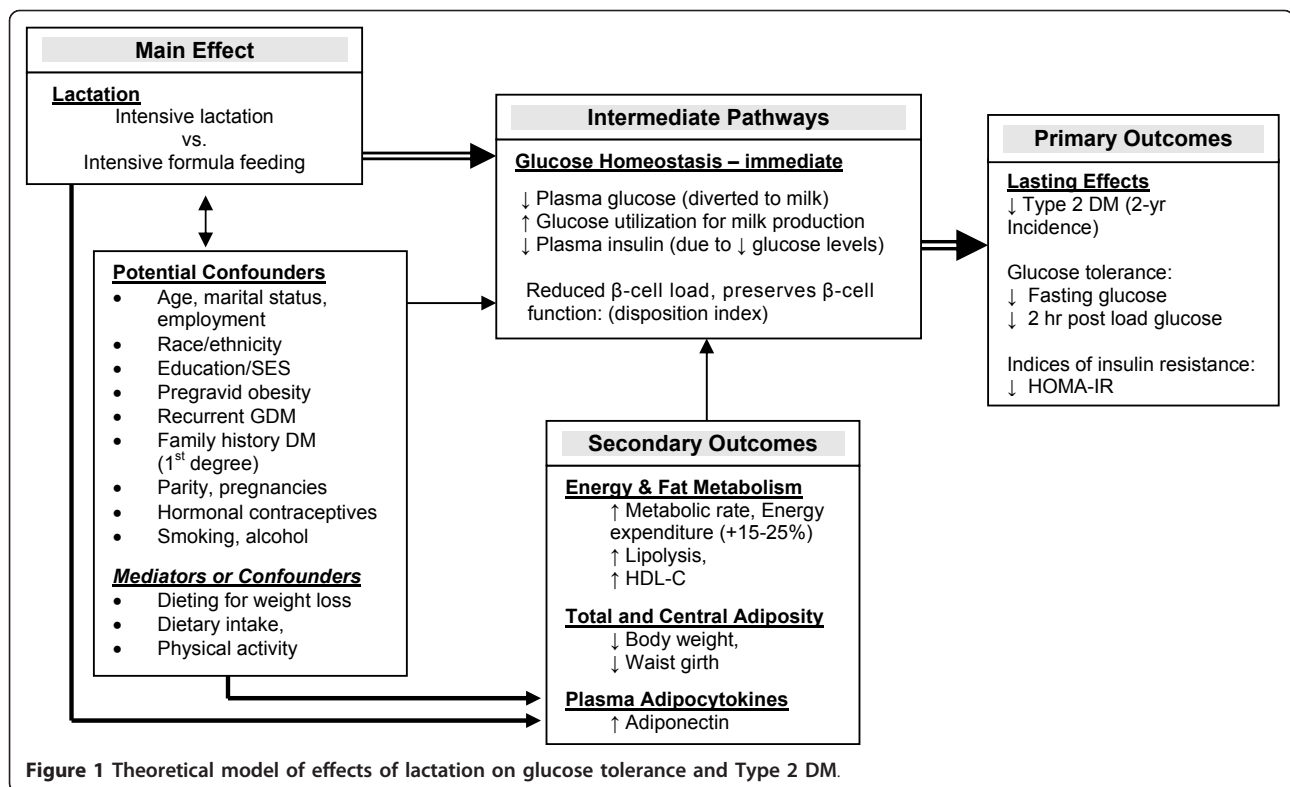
Main Effect

Lactation
Intensive lactation
vs.
Intensive formula feeding

Potential Confounders
- Age, marital status, employment
- Race/ethnicity
- Education/SES
- Pregravid obesity
- Recurrent GDM
- Family history DM ($1^{st}$ degree)
- Parity, pregnancies
- Hormonal contraceptives
- Smoking, alcohol

Mediators or Confounders
- Dieting for weight loss
- Dietary intake,
- Physical activity

Intermediate Pathways

Glucose Homeostasis – immediate

↓ Plasma glucose (diverted to milk)
↑ Glucose utilization for milk production
↓ Plasma insulin (due to ↓ glucose levels)

Reduced β-cell load, preserves β-cell function: (disposition index)

Primary Outcomes

Lasting Effects
↓ Type 2 DM (2-yr Incidence)

Glucose tolerance:
↓ Fasting glucose
↓ 2 hr post load glucose

Indices of insulin resistance:
↓ HOMA-IR

Secondary Outcomes

Energy & Fat Metabolism
↑ Metabolic rate, Energy expenditure (+15-25%)
↑ Lipolysis,
↑ HDL-C

Total and Central Adiposity
↓ Body weight,
↓ Waist girth

Plasma Adipocytokines
↑ Adiponectin

Figure 1 Theoretical model of effects of lactation on glucose tolerance and Type 2 DM.